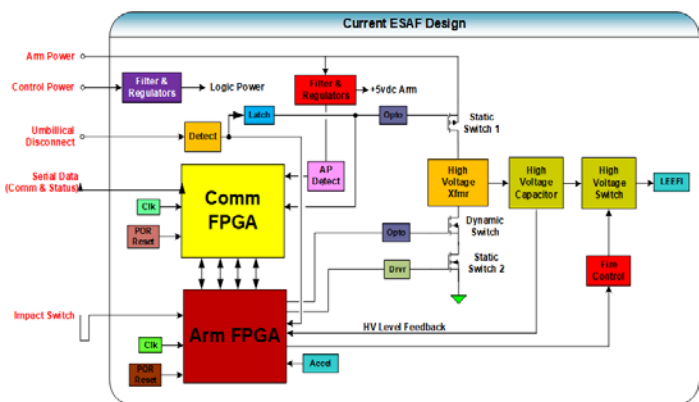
Current ESAF Design

Arm Power

Control Power

Filter & Regulators

Logic Power

Filter & Regulators

+5vdc Arm

Umbillical Disconnect

Detect

Latch

Opto

Static Switch 1

Serial Data (Comm & Status)

AP Detect

Comm FPGA

Clk

POR Reset

High Voltage Xfmr

High Voltage Capacitor

High Voltage Switch

LEEFI

Opto

Dynamic Switch

Drvr

Static Switch 2

Fire Control

Impact Switch

Arm FPGA

HV Level Feedback

Clk

POR Reset

Accel